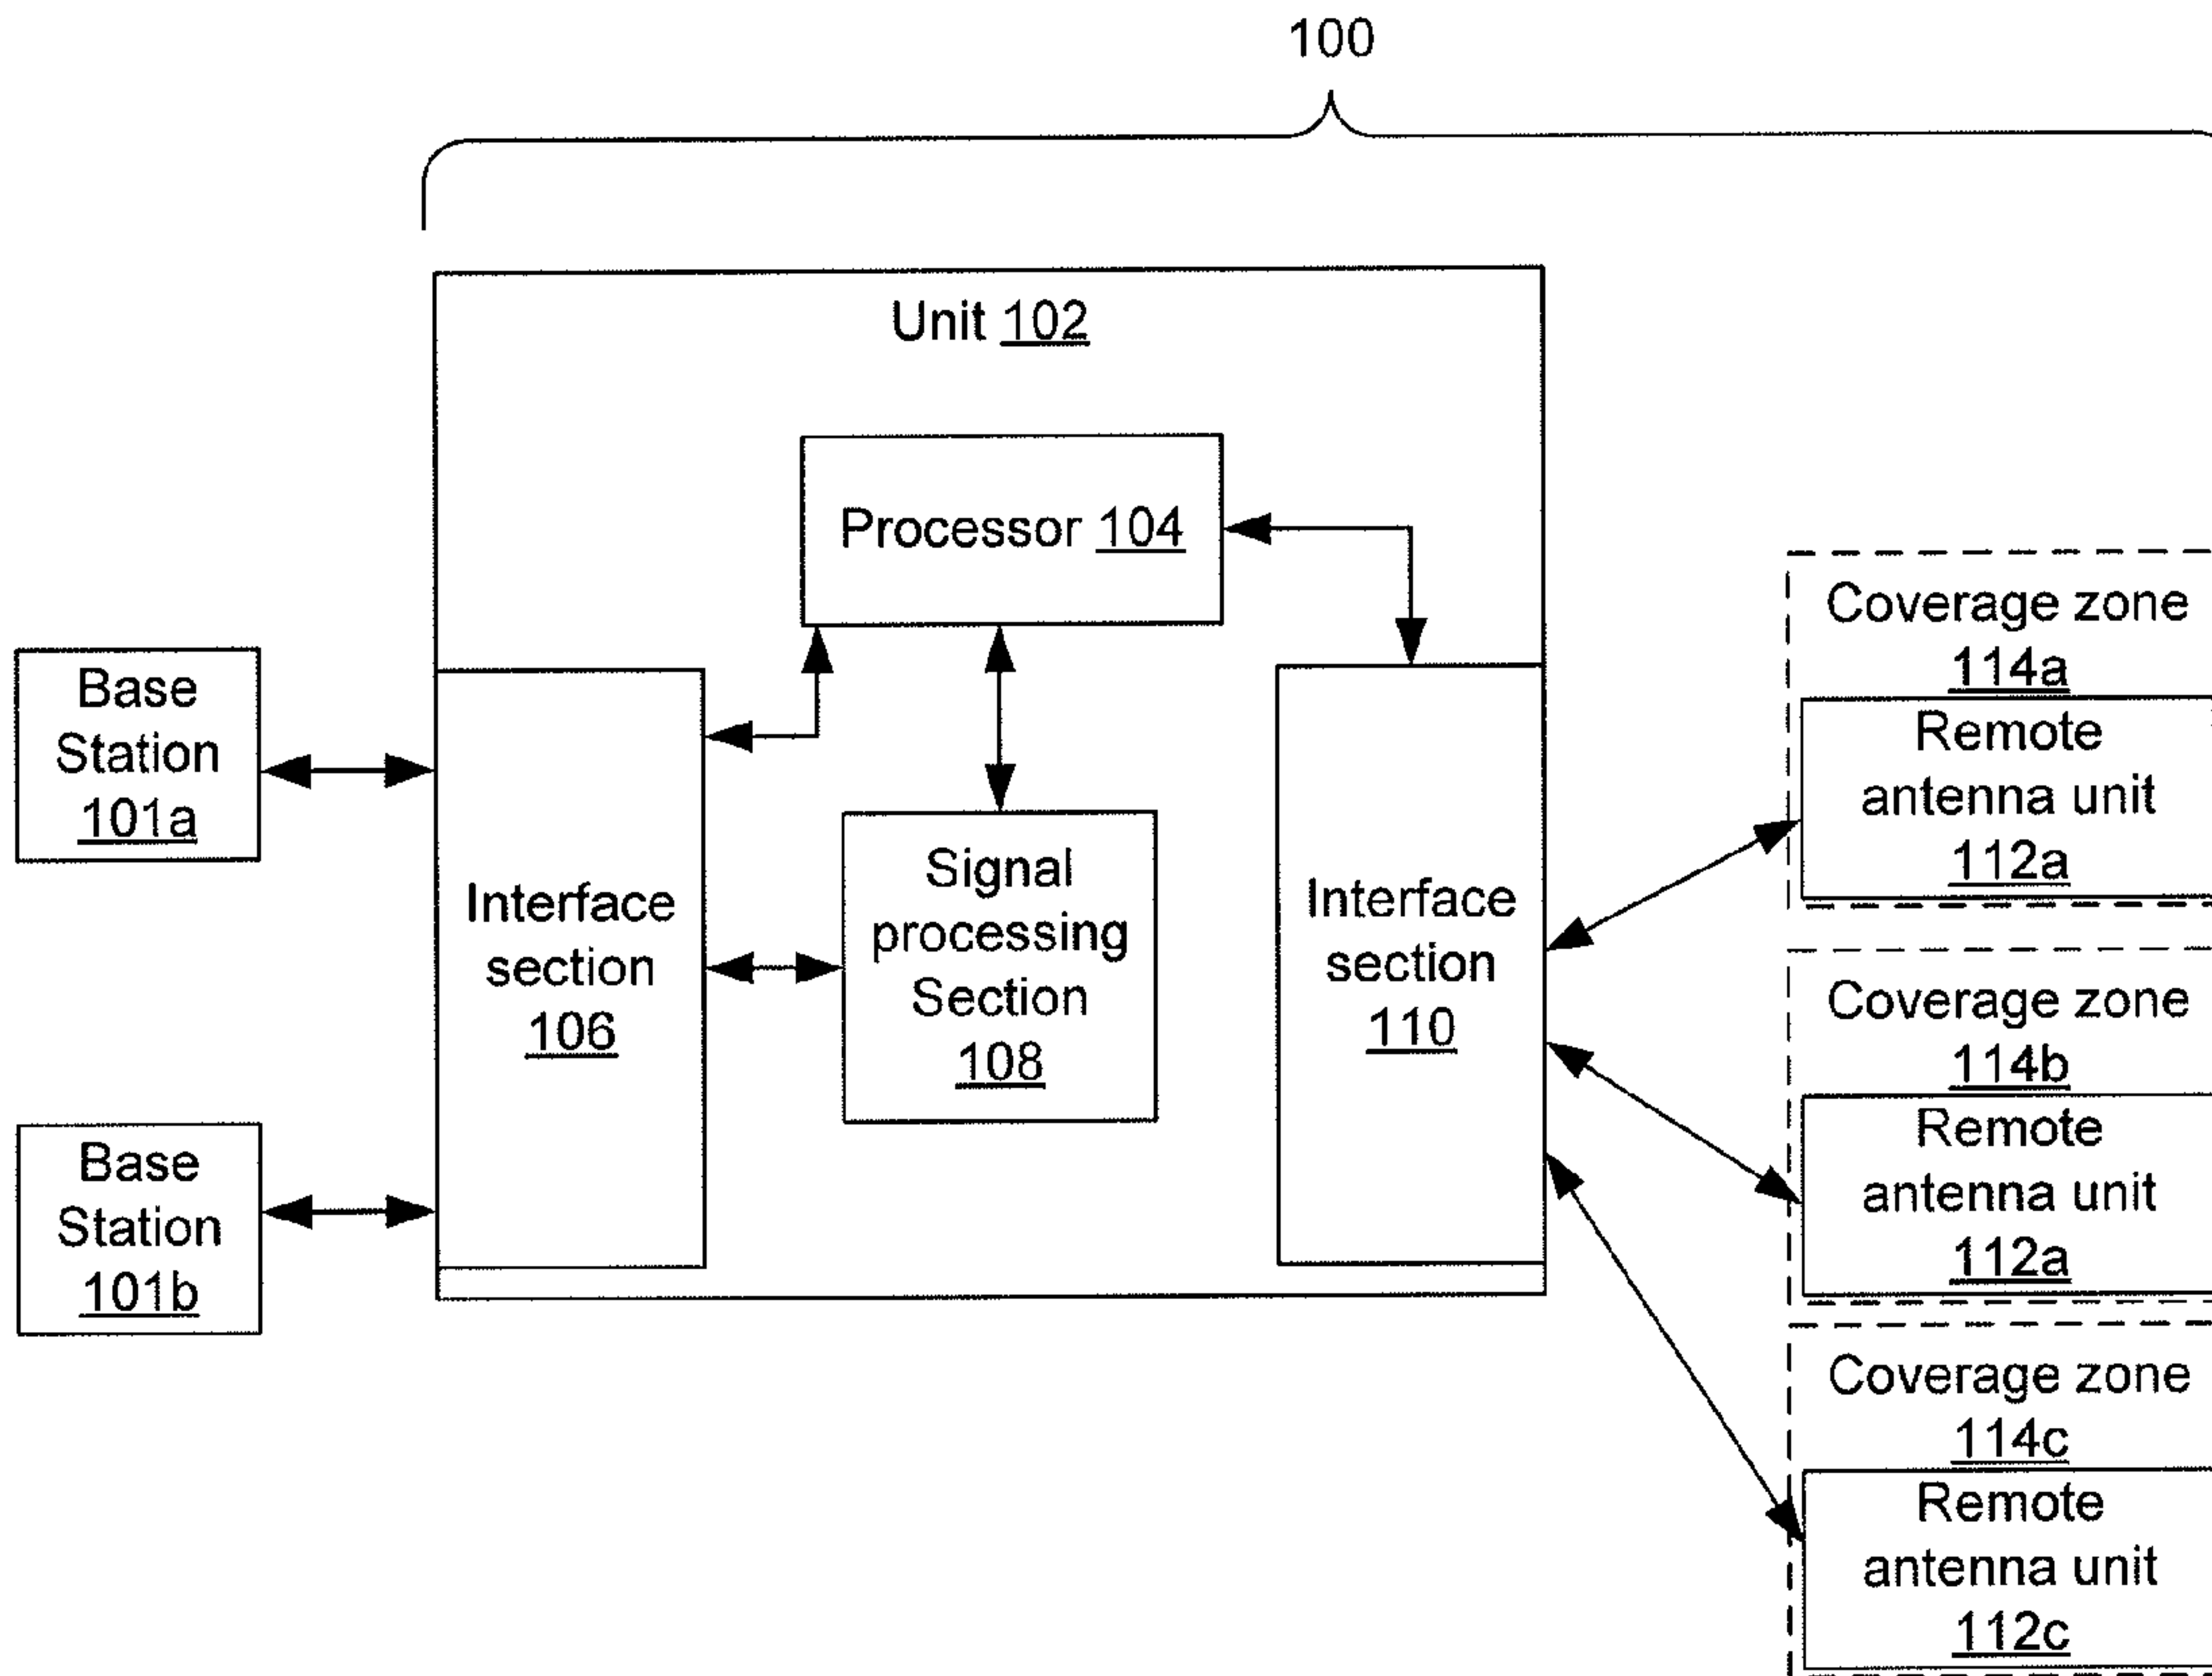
100

Unit 102

Processor 104

Base Station 101a

Interface section 106

Signal processing Section 108

Interface section 110

Base Station 101b

Coverage zone 114a

Remote antenna unit 112a

Coverage zone 114b

Remote antenna unit 112a

Coverage zone 114c

Remote antenna unit 112c